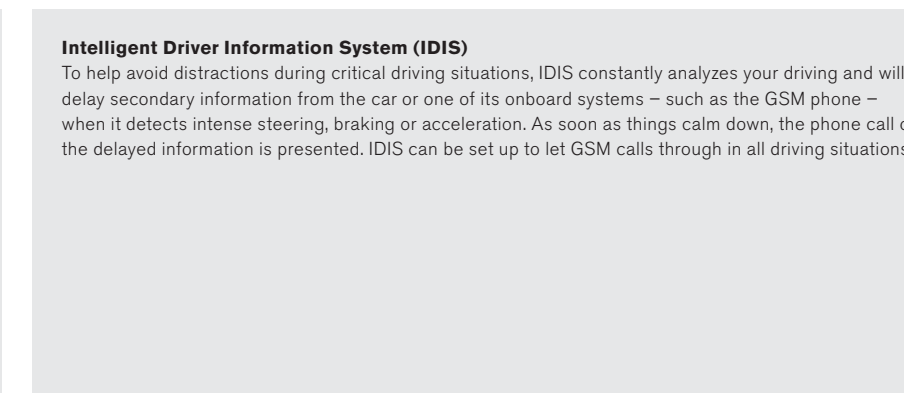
**Intelligent Driver Information System (IDIS)**
To help avoid distractions during critical driving situations, IDIS constantly analyzes your driving and will delay secondary information from the car or one of its onboard systems – such as the GSM phone – when it detects intense steering, braking or acceleration. As soon as things calm down, the phone call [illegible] the delayed information is presented. IDIS can be set up to let GSM calls through in all driving situations